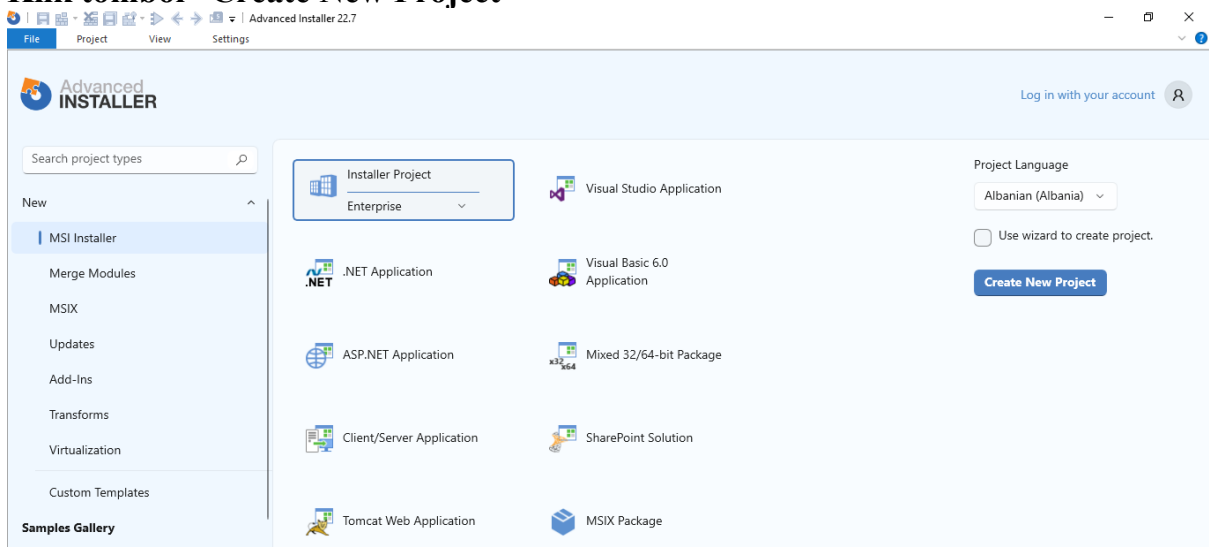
klik tombol "Create New Project"

Advanced Installer 22.7

File Project View Settings

Advanced INSTALLER

Log in with your account

Search project types

New

MSI Installer

Merge Modules

MSIX

Updates

Add-Ins

Transforms

Virtualization

Custom Templates

Samples Gallery

Installer Project

Enterprise

Visual Studio Application

.NET Application

Visual Basic 6.0 Application

ASP.NET Application

Mixed 32/64-bit Package

Client/Server Application

SharePoint Solution

Tomcat Web Application

MSIX Package

Project Language

Albanian (Albania)

Use wizard to create project.

Create New Project